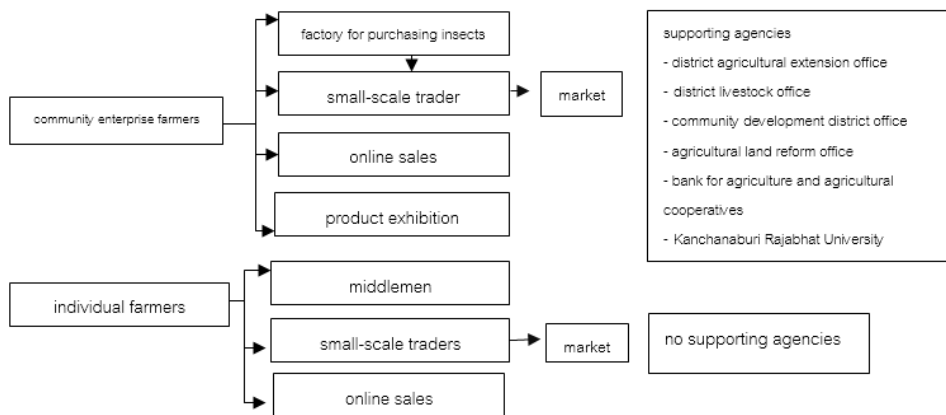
community enterprise farmers

factory for purchasing insects

small-scale trader

market

online sales

product exhibition

supporting agencies
- district agricultural extension office
- district livestock office
- community development district office
- agricultural land reform office
- bank for agriculture and agricultural cooperatives
- Kanchanaburi Rajabhat University

individual farmers

middlemen

small-scale traders

market

no supporting agencies

online sales